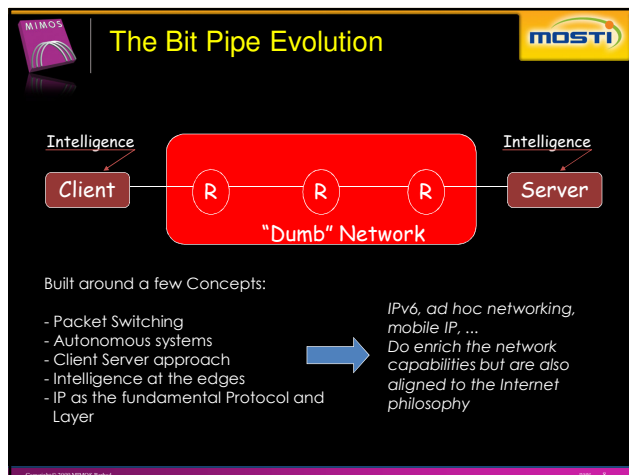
MIMOS

The Bit Pipe Evolution

mosti

Intelligence

Intelligence

Client

R

R

R

Server

"Dumb" Network

Built around a few Concepts:

- Packet Switching
- Autonomous systems
- Client Server approach
- Intelligence at the edges
- IP as the fundamental Protocol and Layer

IPv6, ad hoc networking, mobile IP, ...
Do enrich the network capabilities but are also aligned to the Internet philosophy

Copyright© 2009 MIMOS Berhad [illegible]